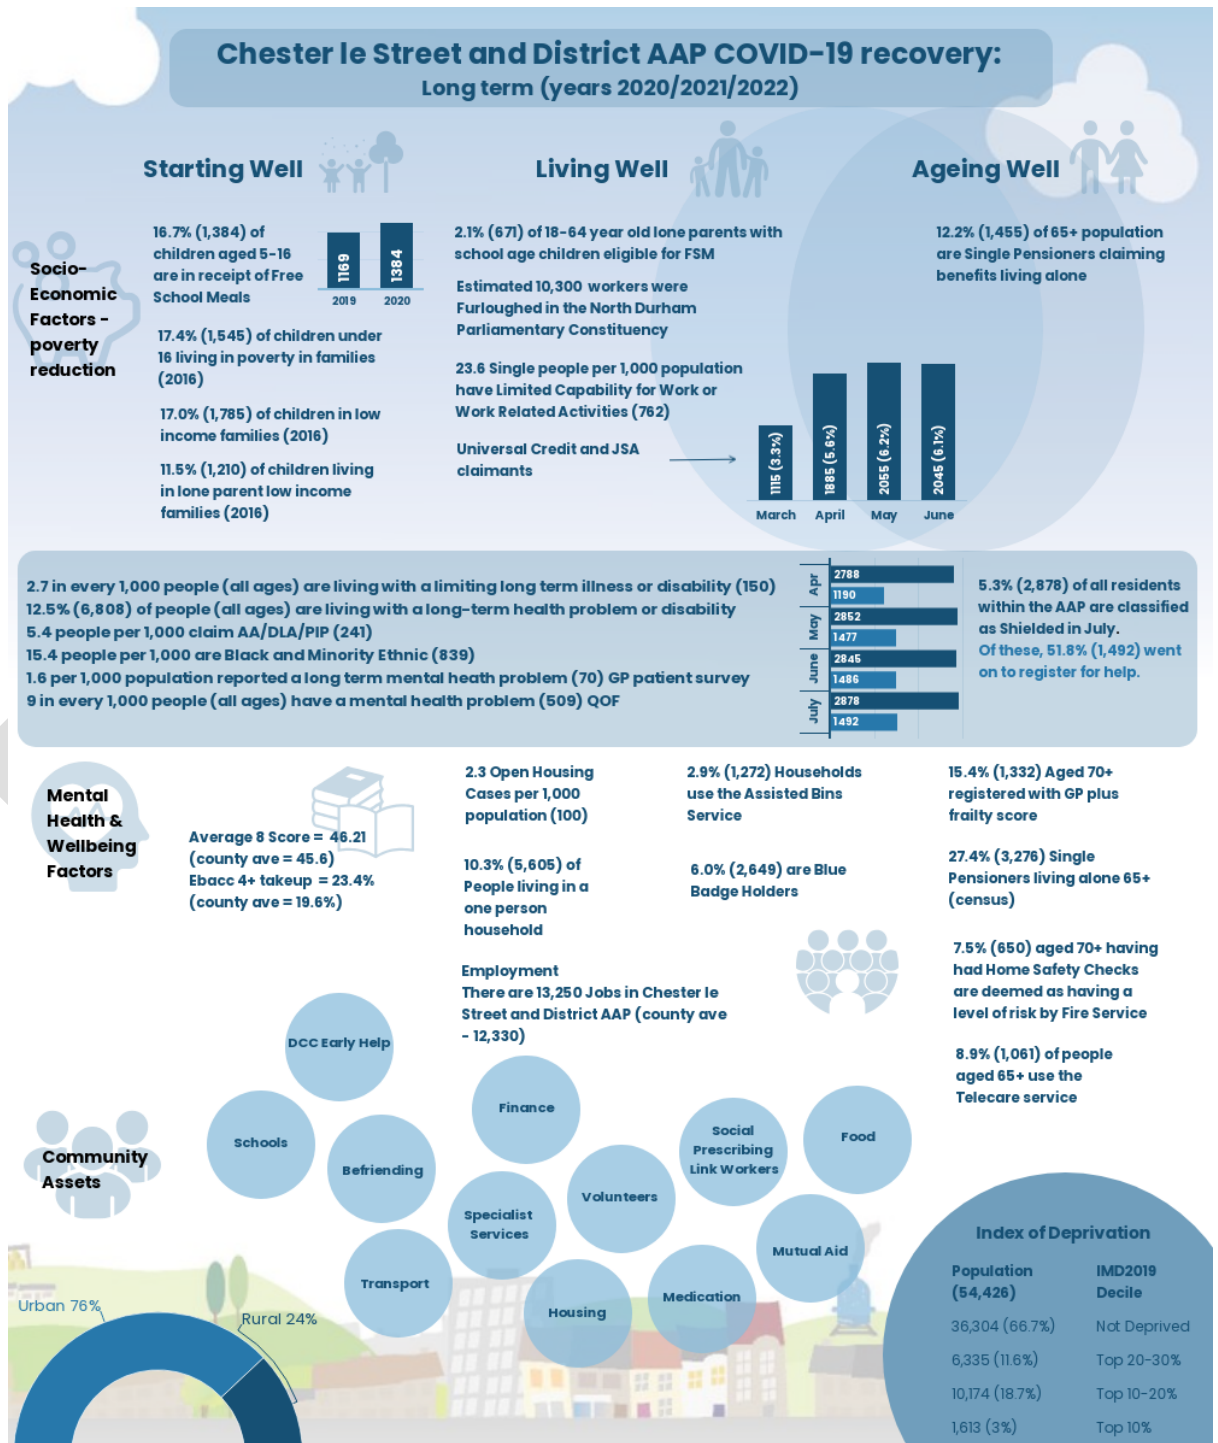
Chester le Street and District AAP COVID-19 recovery:
Long term (years 2020/2021/2022)

Starting Well

Living Well

Ageing Well

Socio-Economic Factors - poverty reduction

16.7% (1,384) of children aged 5-16 are in receipt of Free School Meals

| 1169 | 1384 |
|---|---|
| 2019 | 2020 |

17.4% (1,545) of children under 16 living in poverty in families (2016)

17.0% (1,785) of children in low income families (2016)

11.5% (1,210) of children living in lone parent low income families (2016)

2.1% (671) of 18-64 year old lone parents with school age children eligible for FSM

Estimated 10,300 workers were Furloughed in the North Durham Parliamentary Constituency

23.6 Single people per 1,000 population have Limited Capability for Work or Work Related Activities (762)

Universal Credit and JSA claimants

| 1115 (3.3%) | 1885 (5.6%) | 2055 (6.2%) | 2045 (6.1%) |
|---|---|---|---|
| March | April | May | June |

12.2% (1,455) of 65+ population are Single Pensioners claiming benefits living alone

2.7 in every 1,000 people (all ages) are living with a limiting long term illness or disability (150)
12.5% (6,808) of people (all ages) are living with a long-term health problem or disability
5.4 people per 1,000 claim AA/DLA/PIP (241)
15.4 people per 1,000 are Black and Minority Ethnic (839)
1.6 per 1,000 population reported a long term mental heath problem (70) GP patient survey
9 in every 1,000 people (all ages) have a mental health problem (509) QOF

| | | |
|---|---|---|
| Apr | 2788 | 1190 |
| May | 2852 | 1477 |
| June | 2845 | 1486 |
| July | 2878 | 1492 |

5.3% (2,878) of all residents within the AAP are classified as Shielded in July. Of these, 51.8% (1,492) went on to register for help.

Mental Health & Wellbeing Factors

Average 8 Score = 46.21 (county ave = 45.6)
Ebacc 4+ takeup = 23.4% (county ave = 19.6%)

2.3 Open Housing Cases per 1,000 population (100)

10.3% (5,605) of People living in a one person household

2.9% (1,272) Households use the Assisted Bins Service

6.0% (2,649) are Blue Badge Holders

15.4% (1,332) Aged 70+ registered with GP plus frailty score

27.4% (3,276) Single Pensioners living alone 65+ (census)

7.5% (650) aged 70+ having had Home Safety Checks are deemed as having a level of risk by Fire Service

8.9% (1,061) of people aged 65+ use the Telecare service

Employment
There are 13,250 Jobs in Chester le Street and District AAP (county ave - 12,330)

DCC Early Help
Schools
Befriending
Finance
Social Prescribing Link Workers
Food
Volunteers
Specialist Services
Transport
Housing
Medication
Mutual Aid

Community Assets

Urban 76%
Rural 24%

Index of Deprivation

| Population (54,426) | IMD2019 Decile |
|---|---|
| 36,304 (66.7%) | Not Deprived |
| 6,335 (11.6%) | Top 20-30% |
| 10,174 (18.7%) | Top 10-20% |
| 1,613 (3%) | Top 10% |